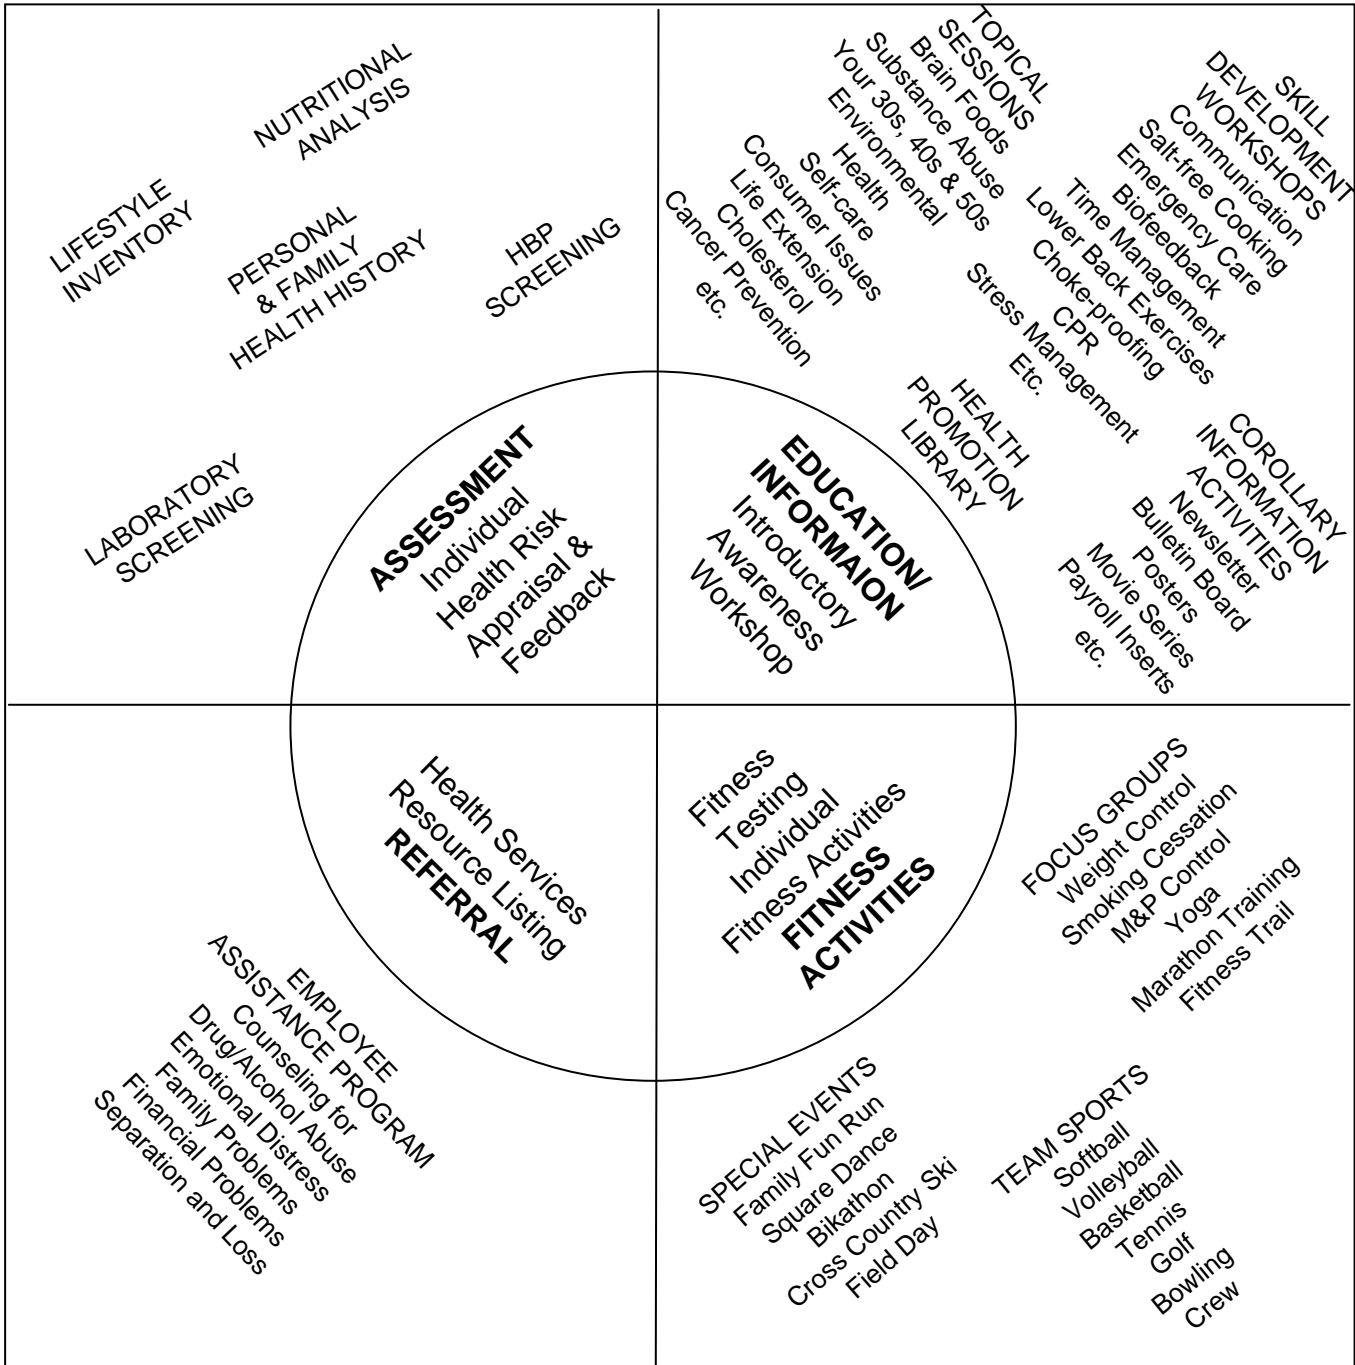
NUTRITIONAL ANALYSIS

LIFESTYLE INVENTORY

PERSONAL & FAMILY HEALTH HISTORY

HBP SCREENING

LABORATORY SCREENING

TOPICAL SESSIONS
Brain Foods
Substance Abuse
Your 30s, 40s & 50s
Environmental Health
Self-care
Consumer Issues
Life Extension
Cholesterol
Cancer Prevention
etc.

SKILL DEVELOPMENT WORKSHOPS
Communication
Salt-free Cooking
Emergency Care
Biofeedback
Time Management
Lower Back Exercises
Choke-proofing
CPR
Stress Management
Etc.

HEALTH PROMOTION LIBRARY

COROLLARY INFORMATION ACTIVITIES
Newsletter
Bulletin Board
Posters
Movie Series
Payroll Inserts
etc.

ASSESSMENT
Individual Health Risk Appraisal & Feedback

EDUCATION/ INFORMAION
Introductory Awareness Workshop

Health Services Resource Listing
REFERRAL

Fitness Testing
Individual Fitness Activities
FITNESS ACTIVITIES

FOCUS GROUPS
Weight Control
Smoking Cessation
M&P Control
Yoga
Marathon Training
Fitness Trail

EMPLOYEE ASSISTANCE PROGRAM
Counseling for
Drug/Alcohol Abuse
Emotional Distress
Family Problems
Financial Problems
Separation and Loss

SPECIAL EVENTS
Family Fun Run
Square Dance
Bikathon
Cross Country Ski
Field Day

TEAM SPORTS
Softball
Volleyball
Basketball
Tennis
Golf
Bowling
Crew